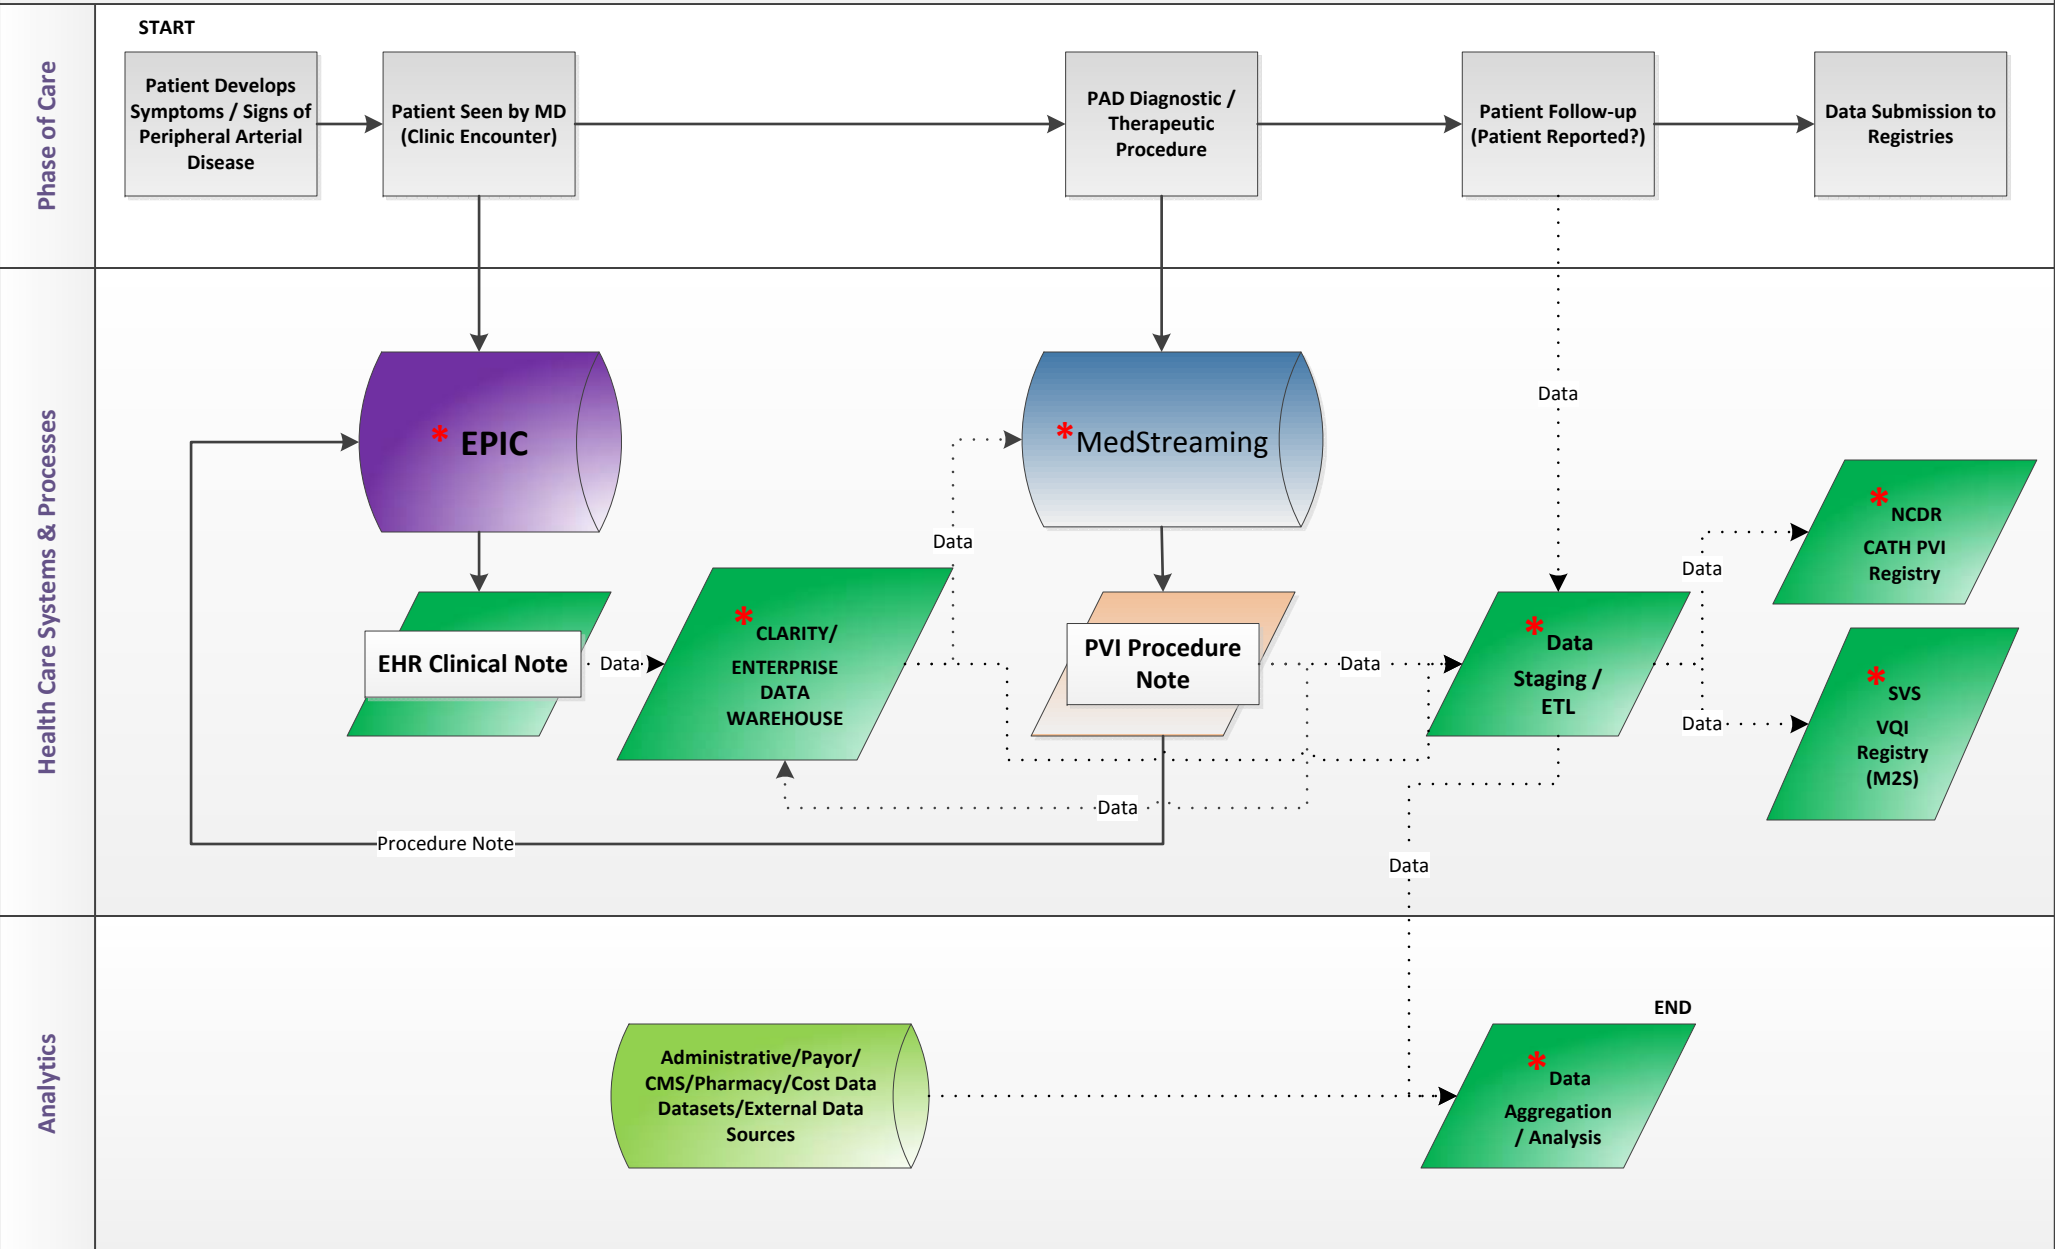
Phase of Care

START

Patient Develops Symptoms / Signs of Peripheral Arterial Disease

Patient Seen by MD (Clinic Encounter)

PAD Diagnostic / Therapeutic Procedure

Patient Follow-up (Patient Reported?)

Data Submission to Registries

Health Care Systems & Processes

* EPIC

*MedStreaming

Data

Data

EHR Clinical Note

Data

* CLARITY/ ENTERPRISE DATA WAREHOUSE

PVI Procedure Note

Data

* Data Staging / ETL

Data

* NCDR CATH PVI Registry

Data

* SVS VQI Registry (M2S)

Data

Procedure Note

Data

Analytics

END

Administrative/Payor/ CMS/Pharmacy/Cost Data Datasets/External Data Sources

* Data Aggregation / Analysis